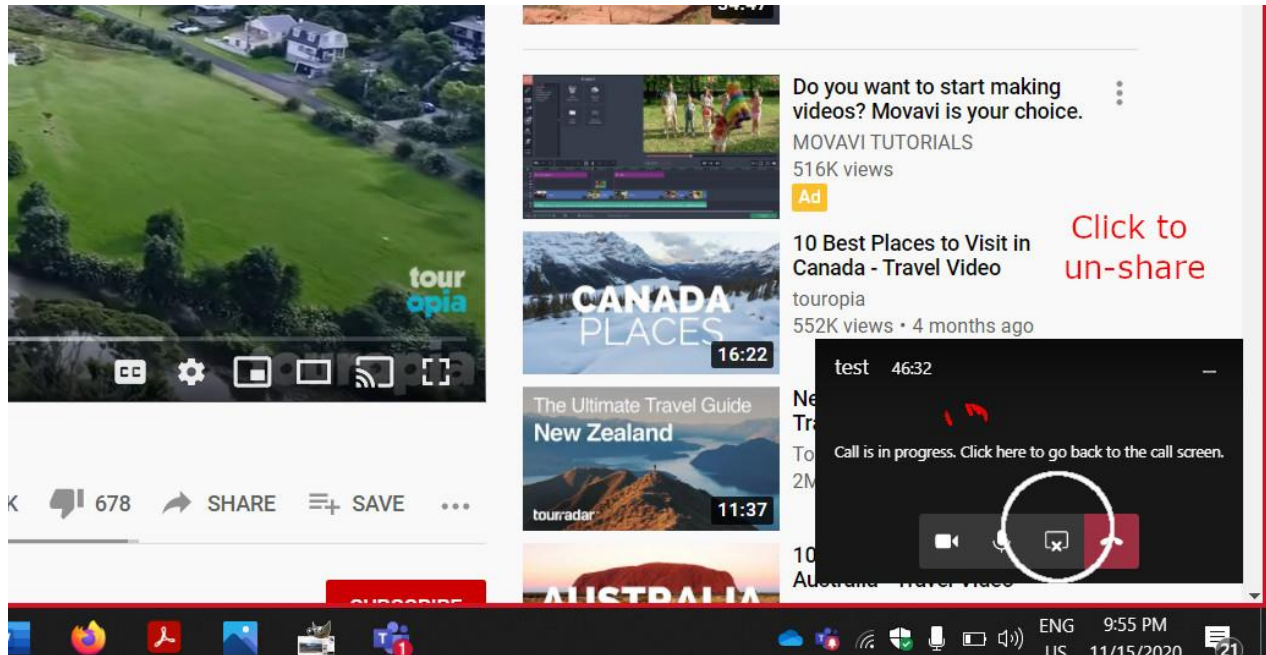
tour opia

K 678 SHARE SAVE ...

Do you want to start making videos? Movavi is your choice.
MOVAVI TUTORIALS
516K views
Ad

10 Best Places to Visit in Canada - Travel Video
touropia
552K views • 4 months ago

CANADA PLACES
16:22

The Ultimate Travel Guide
New Zealand
tourradar
11:37

Ne
Tr
To
2M

10
Australia - Travel Video

AUSTRALIA

Click to un-share

test 46:32

Call is in progress. Click here to go back to the call screen.

ENG
US
9:55 PM
11/15/2020
21